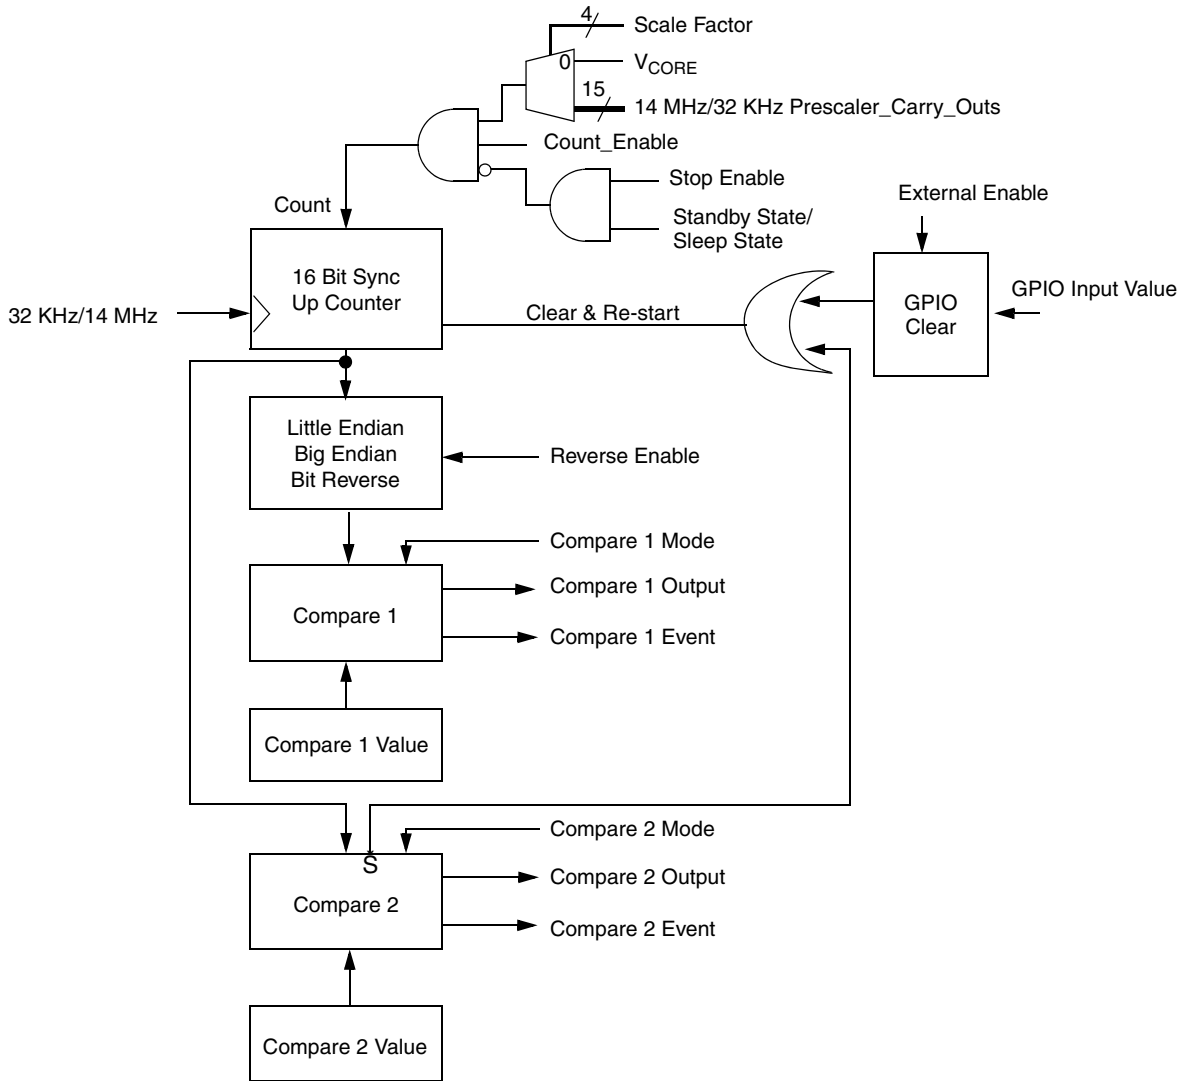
4
Scale Factor
0
$V_{CORE}$
15
14 MHz/32 KHz Prescaler_Carry_Outs
Count_Enable
Stop Enable
Standby State/
Sleep State
External Enable
Count
16 Bit Sync
Up Counter
32 KHz/14 MHz
Clear & Re-start
GPIO
Clear
GPIO Input Value
Little Endian
Big Endian
Bit Reverse
Reverse Enable
Compare 1 Mode
Compare 1
Compare 1 Output
Compare 1 Event
Compare 1 Value
Compare 2 Mode
S
Compare 2
Compare 2 Output
Compare 2 Event
Compare 2 Value